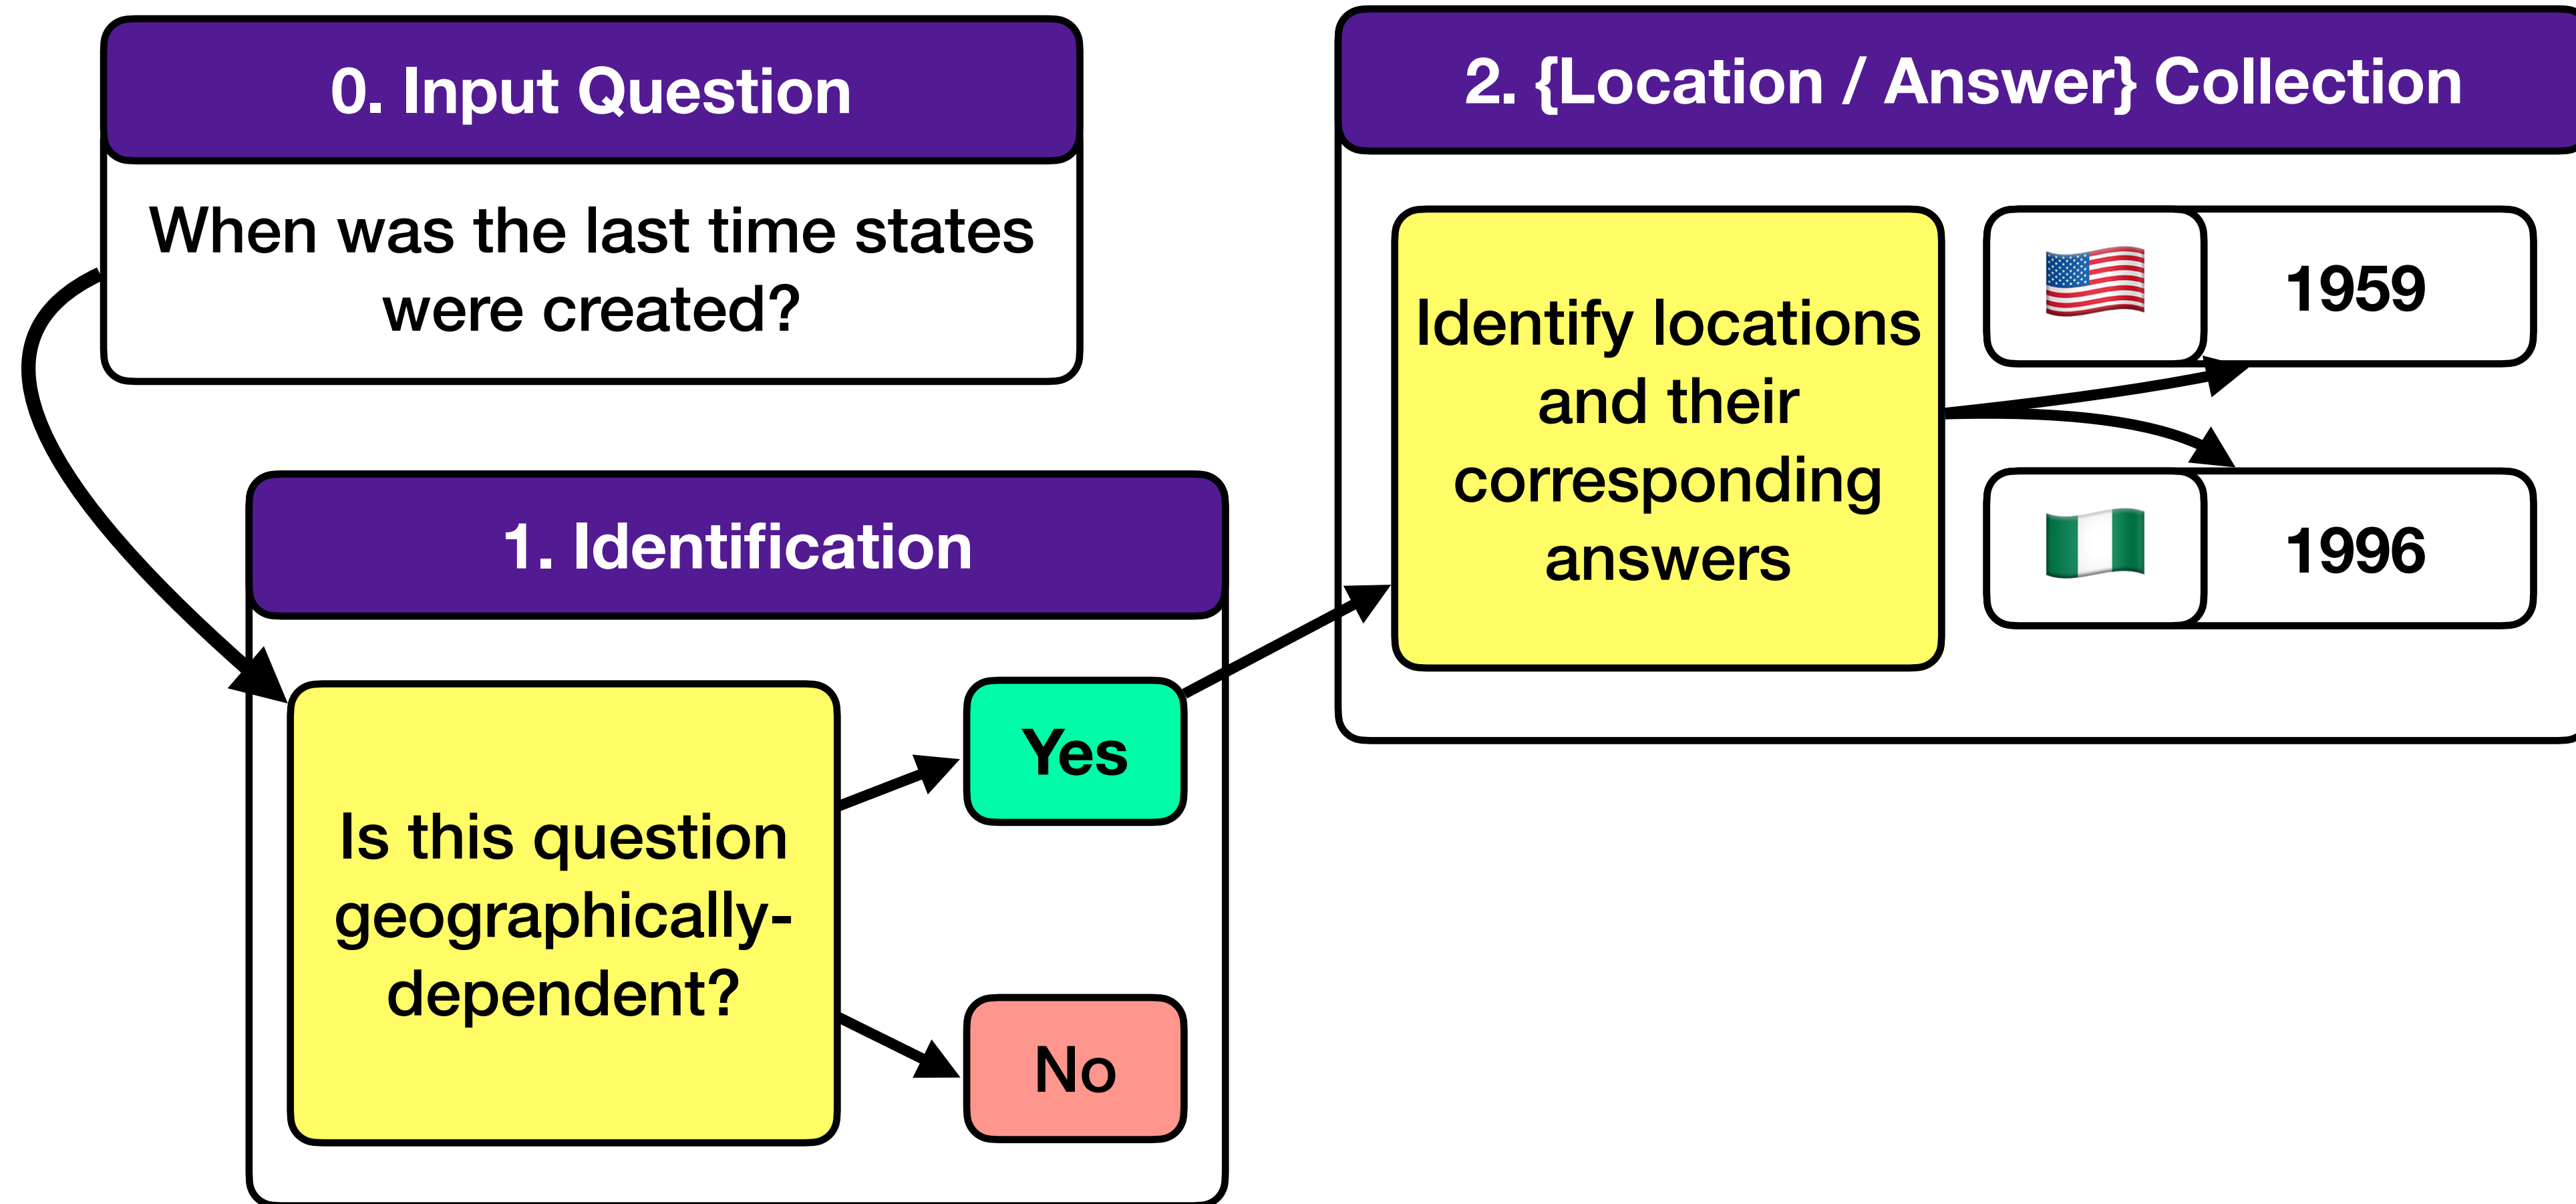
0. Input Question

When was the last time states were created?

1. Identification

Is this question geographically-dependent?

Yes

No

2. {Location / Answer} Collection

Identify locations and their corresponding answers

1959

1996